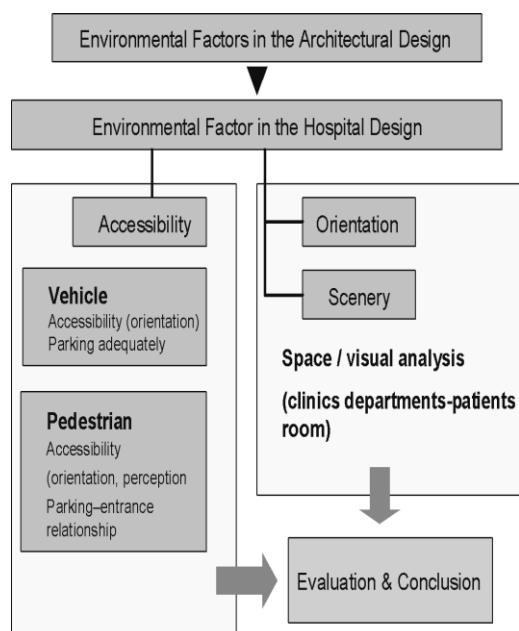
Environmental Factors in the Architectural Design

Environmental Factor in the Hospital Design

Accessibility

Vehicle
Accessibility (orientation)
Parking adequately

Pedestrian
Accessibility
(orientation, perception
Parking–entrance relationship

Orientation

Scenery

Space / visual analysis
(clinics departments-patients room)

Evaluation & Conclusion